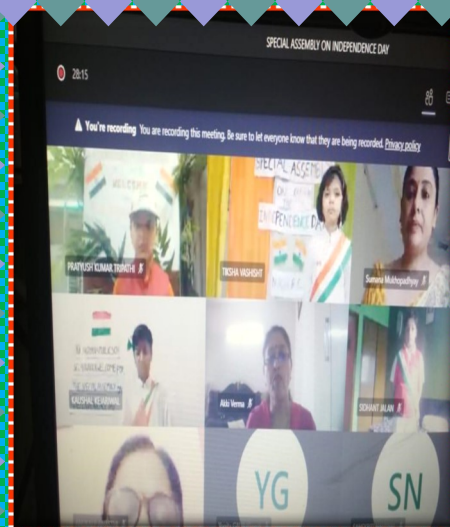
SPECIAL ASSEMBLY ON INDEPENDENCE DAY

28:15

You're recording You are recording this meeting. Be sure to let everyone know that they are being recorded. Privacy policy

PRATYUSH KUMAR TRIPATHI

SPECIAL ASSEMBLY ON INDEPENDENCE DAY

TRISHA VASHISHT

Sumana Mukhopadhyay

KAUSHAL KEJRIWAL

Akki Verma

SIDHANT JALAN

YG

SN